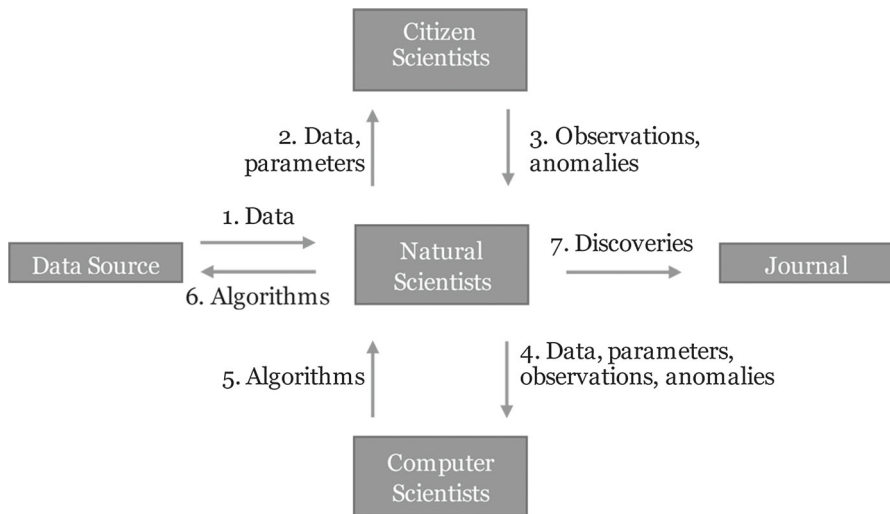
Citizen Scientists

2. Data, parameters

3. Observations, anomalies

1. Data

Data Source

6. Algorithms

Natural Scientists

7. Discoveries

Journal

5. Algorithms

4. Data, parameters, observations, anomalies

Computer Scientists